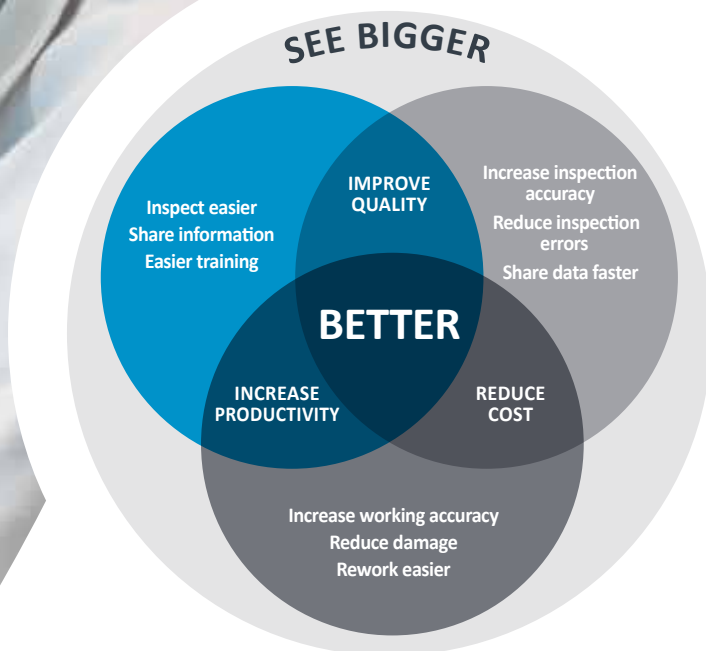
SEE BIGGER

Inspect easier
Share information
Easier training

IMPROVE QUALITY

Increase inspection accuracy
Reduce inspection errors
Share data faster

BETTER

INCREASE PRODUCTIVITY

REDUCE COST

Increase working accuracy
Reduce damage
Rework easier